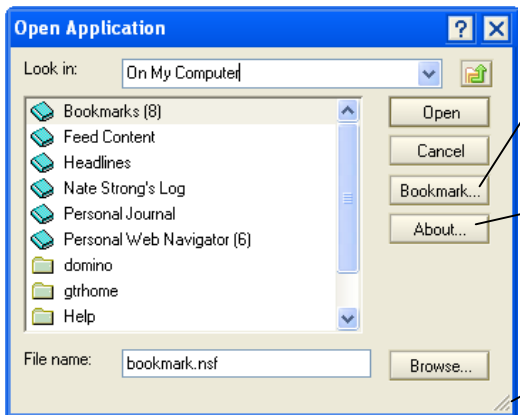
Open Application

Look in: On My Computer

Bookmarks (8)
Feed Content
Headlines
Nate Strong's Log
Personal Journal
Personal Web Navigator (6)
domino
gtrhome
Help

Open
Cancel
Bookmark...
About...

File name: bookmark.nsf

Browse...